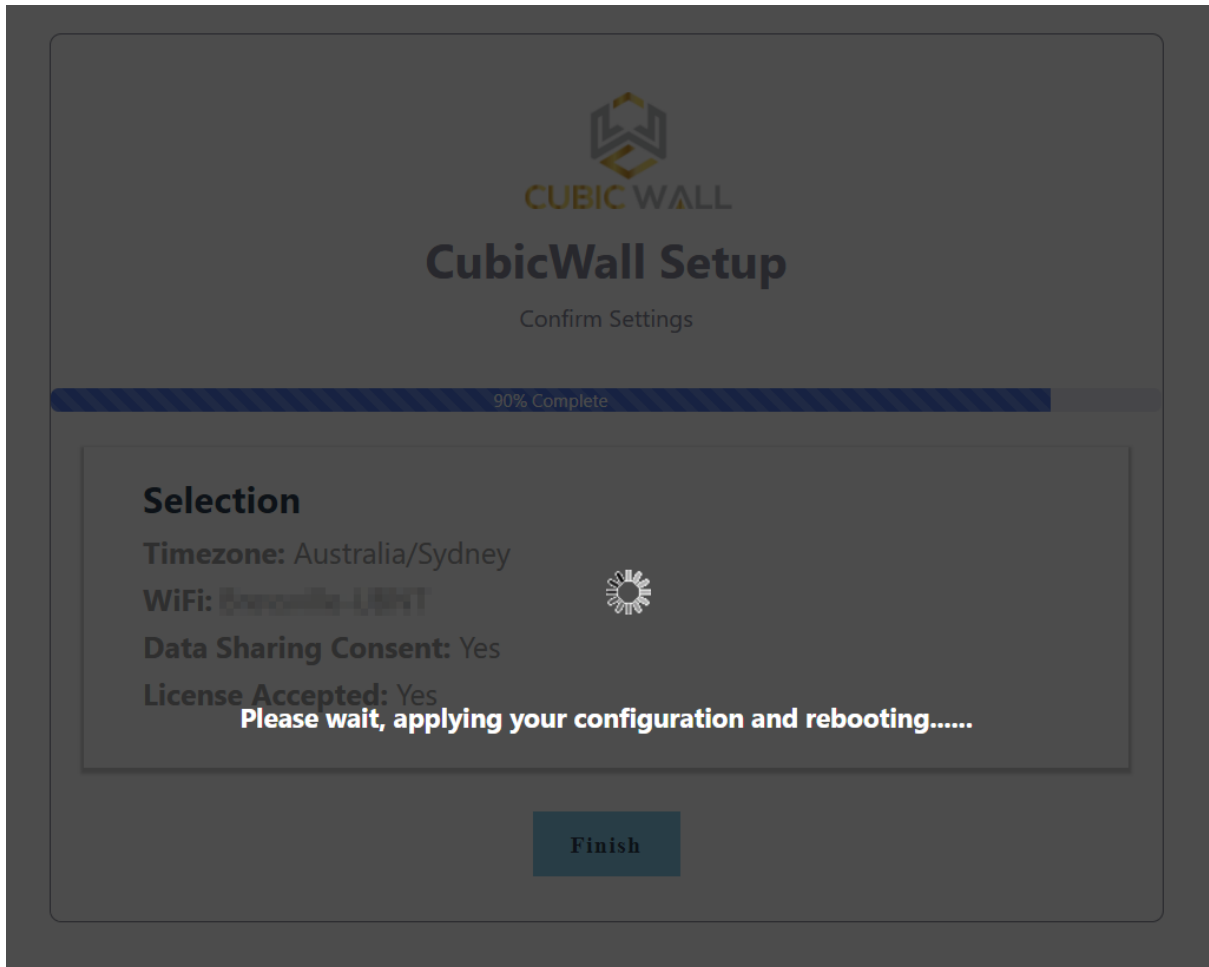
CUBIC WALL

CubicWall Setup

Confirm Settings

90% Complete

Selection

Timezone: Australia/Sydney

WiFi: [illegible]

Data Sharing Consent: Yes

License Accepted: Yes

Please wait, applying your configuration and rebooting......

Finish